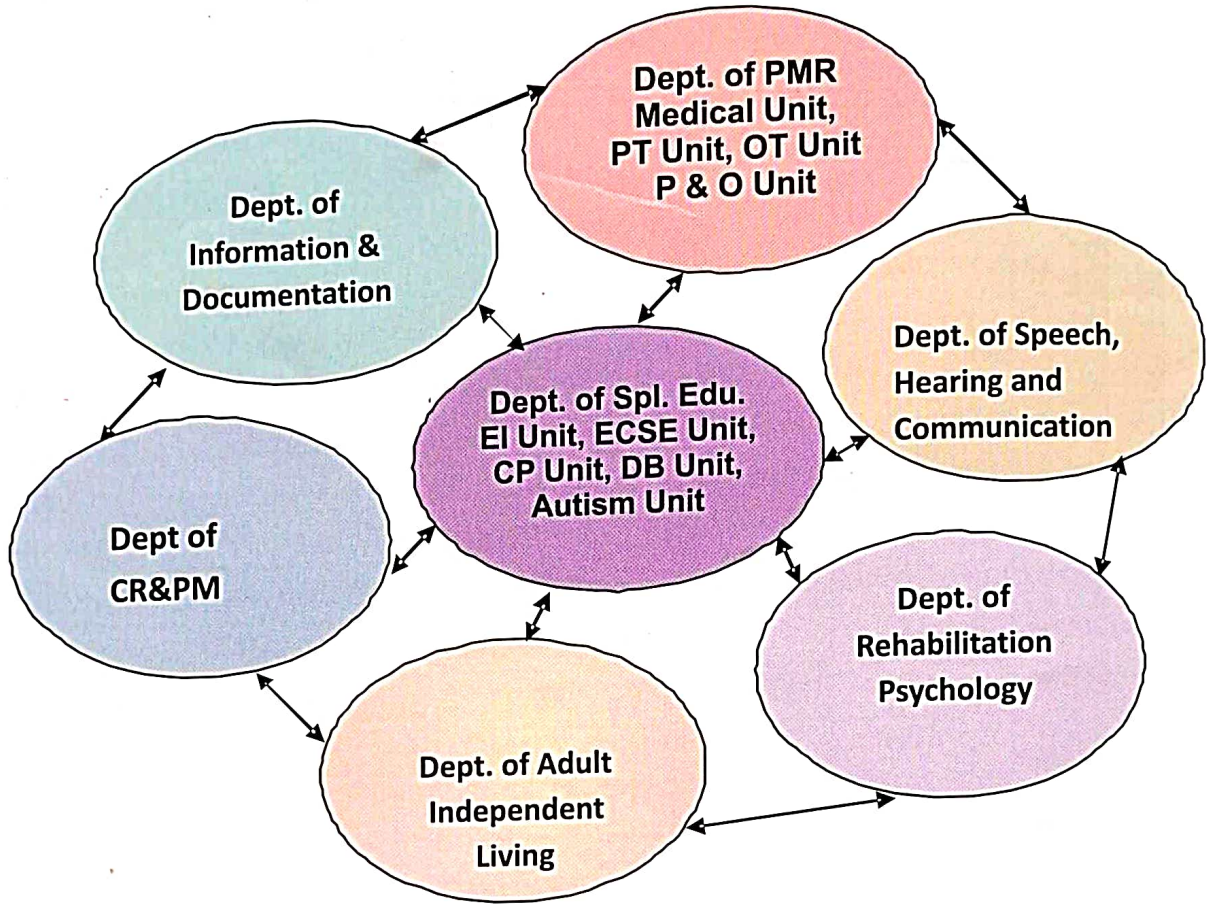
Dept. of PMR
Medical Unit,
PT Unit, OT Unit
P & O Unit

Dept. of
Information &
Documentation

Dept. of Speech,
Hearing and
Communication

Dept. of Spl. Edu.
EI Unit, ECSE Unit,
CP Unit, DB Unit,
Autism Unit

Dept of
CR&PM

Dept. of
Rehabilitation
Psychology

Dept. of Adult
Independent
Living